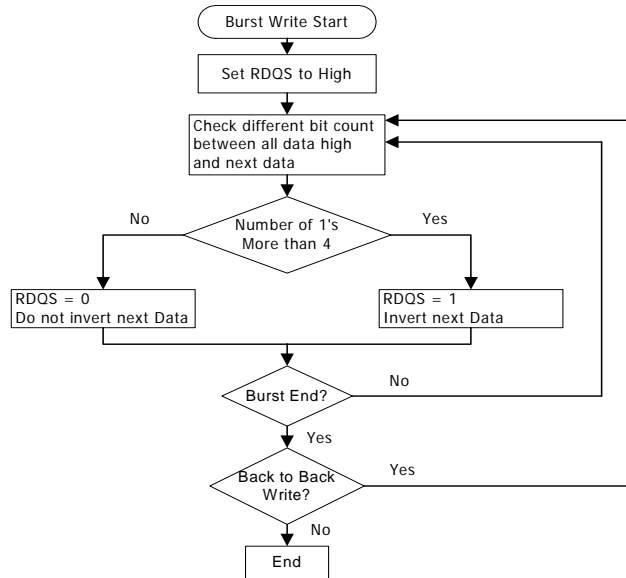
Burst Write Start

Set RDQS to High

Check different bit count between all data high and next data

Number of 1's More than 4

No

Yes

RDQS = 0
Do not invert next Data

RDQS = 1
Invert next Data

Burst End?

No

Yes

Back to Back Write?

Yes

No

End